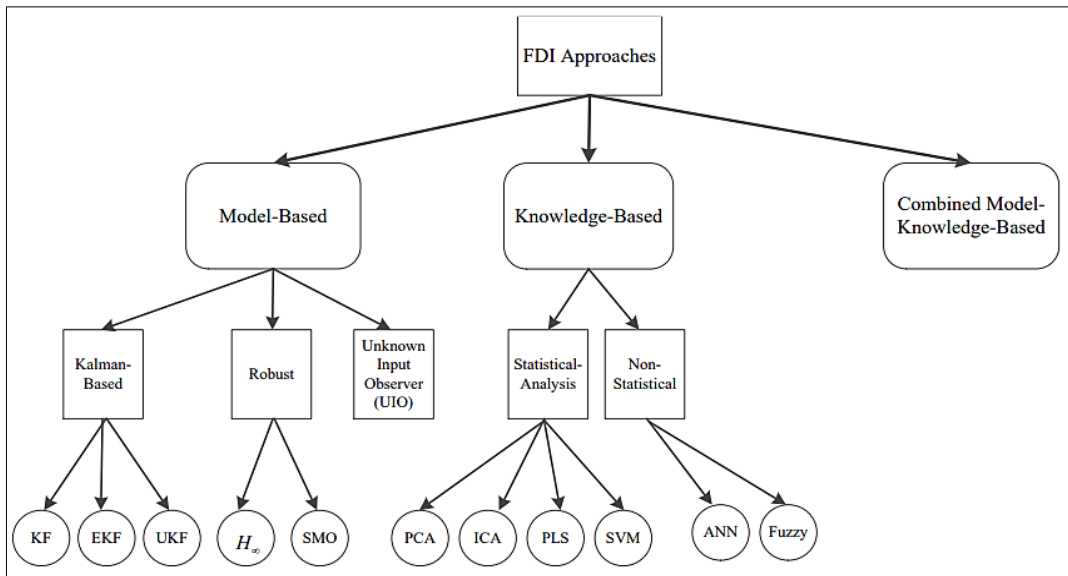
FDI Approaches

Model-Based

Knowledge-Based

Combined Model-Knowledge-Based

Kalman-Based

Robust

Unknown Input Observer (UIO)

Statistical-Analysis

Non-Statistical

KF

EKF

UKF

$H_\infty$

SMO

PCA

ICA

PLS

SVM

ANN

Fuzzy